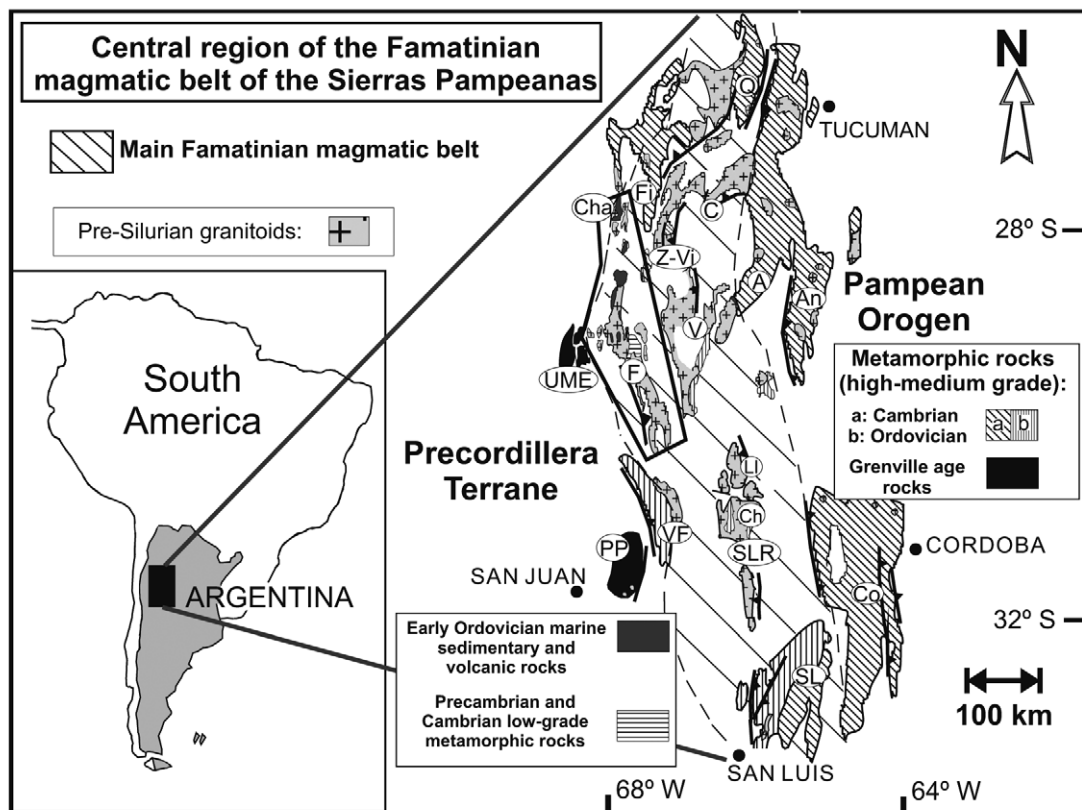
Central region of the Famatinian magmatic belt of the Sierras Pampeanas

Main Famatinian magmatic belt

Pre-Silurian granitoids:

South America

ARGENTINA

N

Q

TUCUMAN

Cha

Fi

C

28º S

Z-Vi

A

An

Pampean Orogen

V

UME

F

Metamorphic rocks (high-medium grade):

a: Cambrian
b: Ordovician

a b

Grenville age rocks

Precordillera Terrane

Ll

Ch

PP

VF

SLR

CORDOBA

SAN JUAN

Co

32º S

Early Ordovician marine sedimentary and volcanic rocks

Precambrian and Cambrian low-grade metamorphic rocks

SL

100 km

SAN LUIS

68º W

64º W